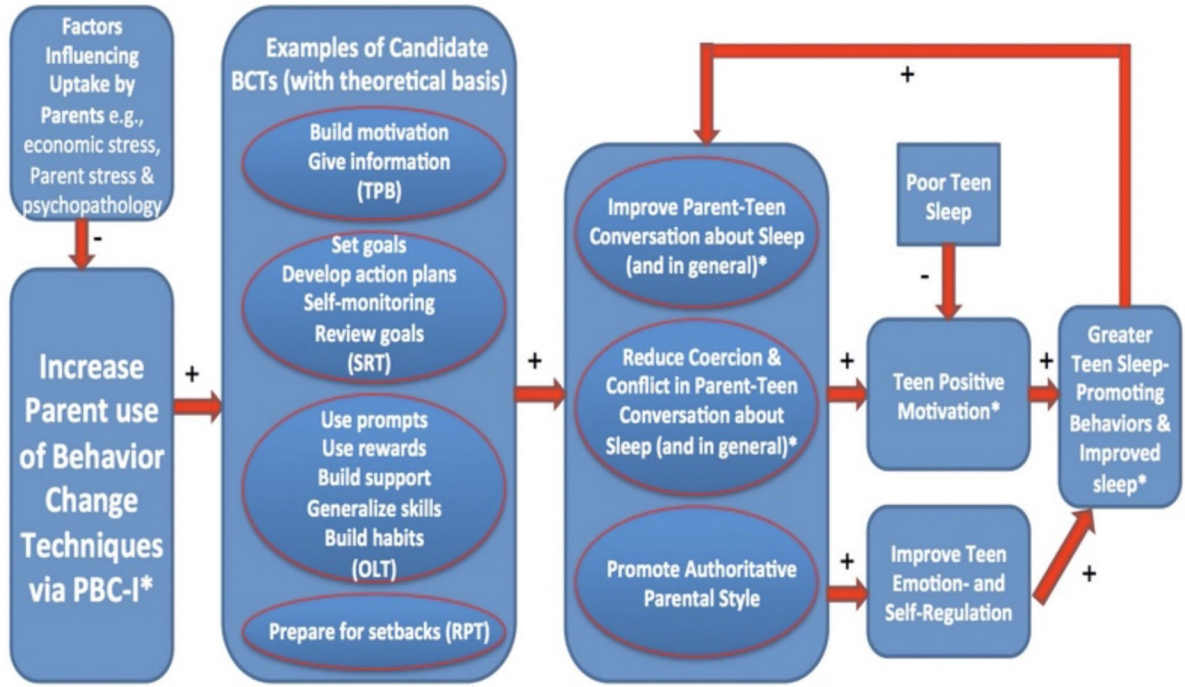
Factors Influencing Uptake by Parents e.g., economic stress, Parent stress & psychopathology

-

Increase Parent use of Behavior Change Techniques via PBC-I*

+

Examples of Candidate BCTs (with theoretical basis)

Build motivation
Give information
(TPB)

Set goals
Develop action plans
Self-monitoring
Review goals
(SRT)

Use prompts
Use rewards
Build support
Generalize skills
Build habits
(OLT)

Prepare for setbacks (RPT)

+

Improve Parent-Teen Conversation about Sleep (and in general)*

Reduce Coercion & Conflict in Parent-Teen Conversation about Sleep (and in general)*

Promote Authoritative Parental Style

+

Poor Teen Sleep

-

+

Teen Positive Motivation*

+

Improve Teen Emotion- and Self-Regulation

+

+

Greater Teen Sleep-Promoting Behaviors & Improved sleep*